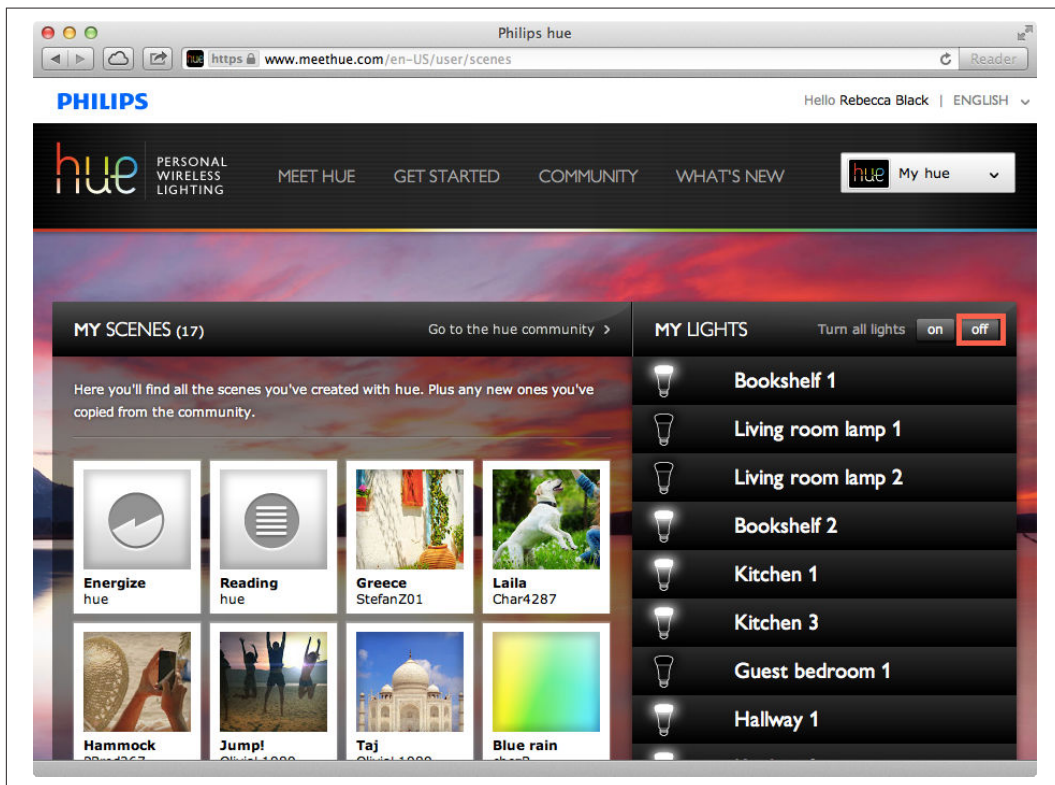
Philips hue

https www.meethue.com/en-US/user/scenes

Reader

PHILIPS

Hello Rebecca Black | ENGLISH

hue PERSONAL WIRELESS LIGHTING

MEET HUE GET STARTED COMMUNITY WHAT'S NEW

hue My hue

MY SCENES (17)

Go to the hue community >

Here you'll find all the scenes you've created with hue. Plus any new ones you've copied from the community.

Energize
hue

Reading
hue

Greece
StefanZ01

Laila
Char4287

Hammock
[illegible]

Jump!
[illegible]

Taj
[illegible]

Blue rain
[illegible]

MY LIGHTS

Turn all lights on off

Bookshelf 1

Living room lamp 1

Living room lamp 2

Bookshelf 2

Kitchen 1

Kitchen 3

Guest bedroom 1

Hallway 1

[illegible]